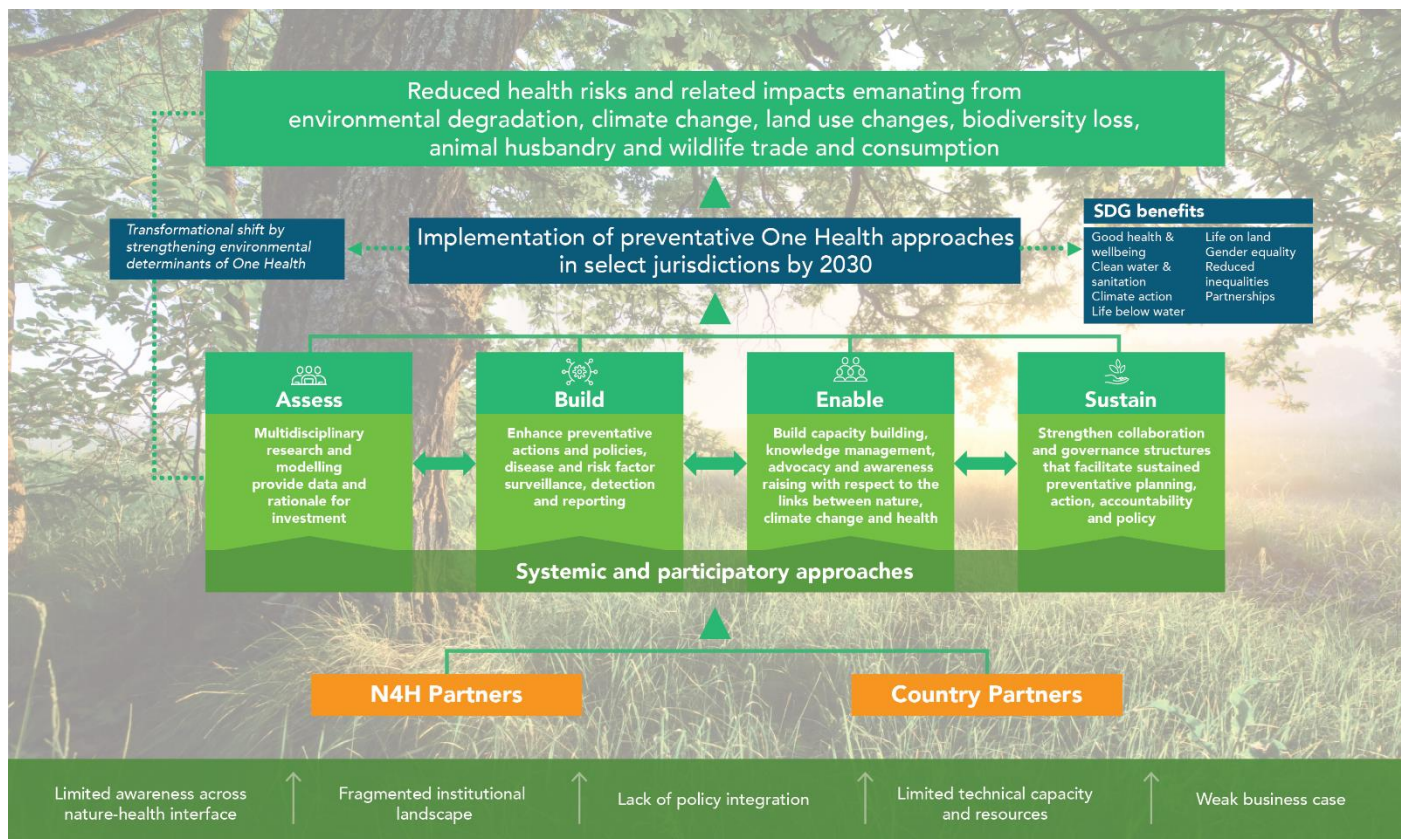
Reduced health risks and related impacts emanating from environmental degradation, climate change, land use changes, biodiversity loss, animal husbandry and wildlife trade and consumption

Transformational shift by strengthening environmental determinants of One Health

Implementation of preventative One Health approaches in select jurisdictions by 2030

SDG benefits

Good health & wellbeing
Clean water & sanitation
Climate action
Life below water
Life on land
Gender equality
Reduced inequalities
Partnerships

Assess

Multidisciplinary research and modelling provide data and rationale for investment

Build

Enhance preventative actions and policies, disease and risk factor surveillance, detection and reporting

Enable

Build capacity building, knowledge management, advocacy and awareness raising with respect to the links between nature, climate change and health

Sustain

Strengthen collaboration and governance structures that facilitate sustained preventative planning, action, accountability and policy

Systemic and participatory approaches

N4H Partners

Country Partners

Limited awareness across nature-health interface

Fragmented institutional landscape

Lack of policy integration

Limited technical capacity and resources

Weak business case